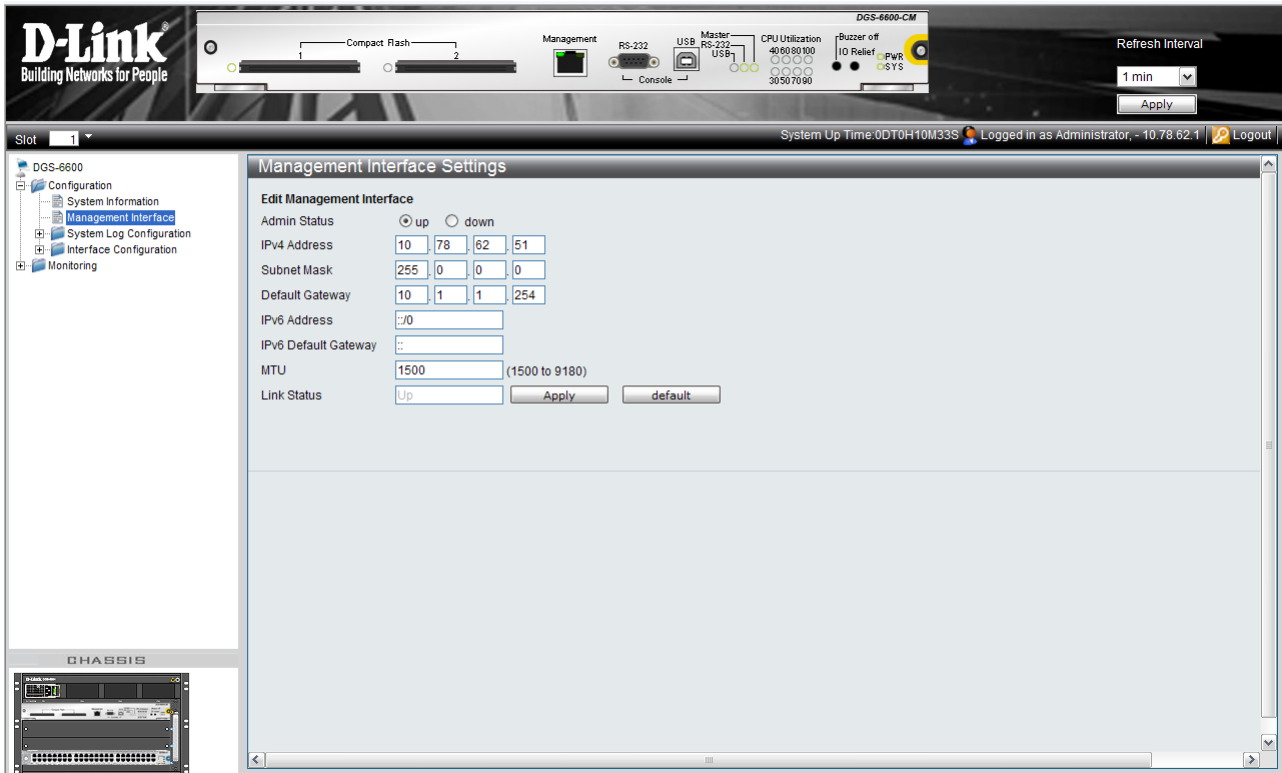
D-Link®
Building Networks for People

DGS-6600-CM
Compact Flash
1
2
Management
RS-232
Console
USB
Master
RS-232
USB
CPU Utilization
40 60 80 100
30 50 70 90
Buzzer off
IO Relief
PWR
SYS

Refresh Interval
1 min
Apply

Slot 1
System Up Time:0DT0H10M33S Logged in as Administrator, - 10.78.62.1 Logout

DGS-6600
Configuration
System Information
Management Interface
System Log Configuration
Interface Configuration
Monitoring

CHASSIS

Management Interface Settings

Edit Management Interface

Admin Status up down
IPv4 Address 10 . 78 . 62 . 51
Subnet Mask 255 . 0 . 0 . 0
Default Gateway 10 . 1 . 1 . 254
IPv6 Address ::/0
IPv6 Default Gateway ::
MTU 1500 (1500 to 9180)
Link Status Up Apply default